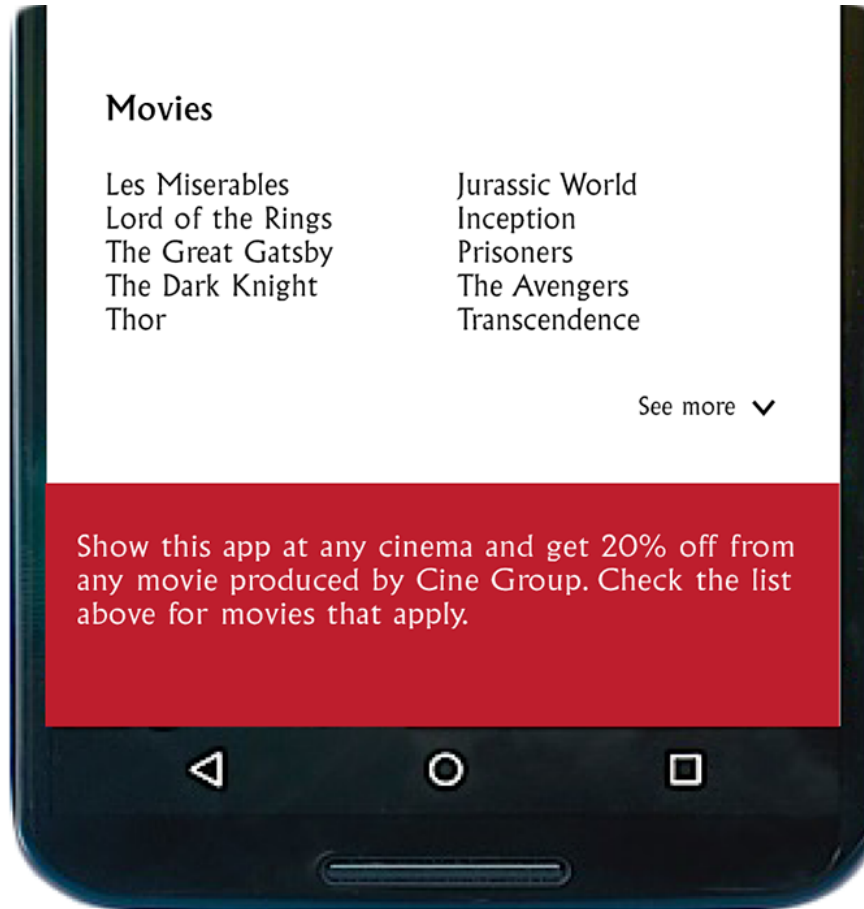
Movies

Les Miserables
Lord of the Rings
The Great Gatsby
The Dark Knight
Thor

Jurassic World
Inception
Prisoners
The Avengers
Transcendence

See more

Show this app at any cinema and get 20% off from any movie produced by Cine Group. Check the list above for movies that apply.